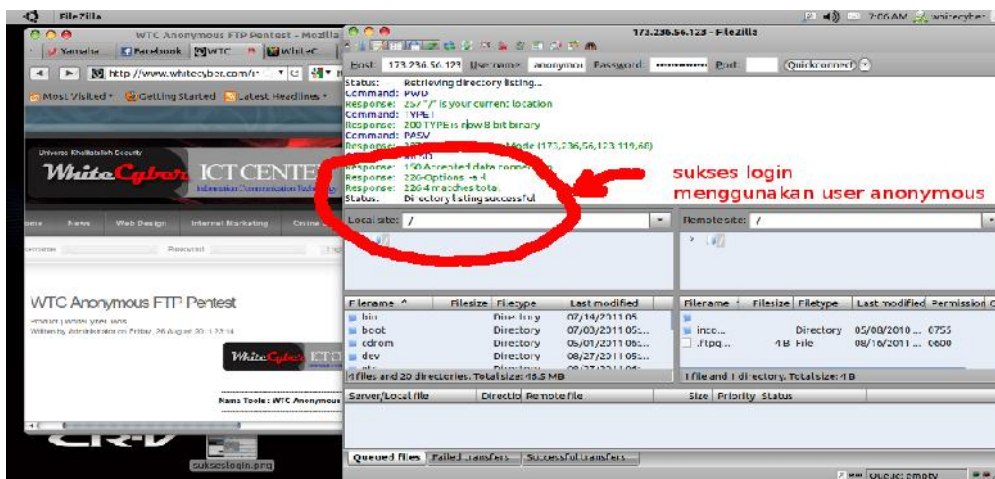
FileZilla

7:06 AM whitecyber

WTC Anonymous FTP Pentest - Mozilla

Yamaha  Facebook  WTC  WhiteC

http://www.whitecyber.com/

Most Visited  Getting Started  Latest Headlines

Universe Khalifatullah Security

WhiteCyber ICT CENTER

Information Communication Technology

Home  News  Web Design  Internet Marketing  Online

Username  Password

WTC Anonymous FTP Pentest

Written by Administrator on Friday, 26 August 20 13:14

WhiteCyber ICT

Nama Tools : WTC Anonymous

CR-V

suksesloginpng

173.236.56.123 - FileZilla

Host: 173.236.56.123  Username: anonymous  Password: ••••••••  Port:  Quickconnect

Status: Retrieving directory listing...
Command: PWD
Response: 257 "/" is your current location
Command: TYPE I
Response: 200 TYPE is now 8-bit binary
Command: PASV
Response: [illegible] Mode (173,236,56,123,119,68)
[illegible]
Response: 150 Accepted data connection
Response: 226-Options: -a -l
Response: 226 4 matches total
Status: Directory listing successful

sukses login
menggunakan user anonymous

Local site: /

Remote site: /

| Filename | Filesize | Filetype | Last modified |
|---|---|---|---|
| bin | | Directory | 07/14/2011 05 |
| boot | | Directory | 07/03/2011 05... |
| cdrom | | Directory | 05/01/2011 05... |
| dev | | Directory | 08/27/2011 05... |

1 files and 20 directories. Total size: 16.5 MB

| Filename | Filesize | Filetype | Last modified | Permission |
|---|---|---|---|---|
| .. | | | | |
| inco... | | Directory | 05/08/2010 ... | 0755 |
| .ftpq... | 4 B | File | 08/16/2011 ... | 0600 |

1 file and 1 directory. Total size: 4 B

Server/Local file  Directio  Remote file  Size  Priority  Status

Queued files  Failed transfers  Successful transfers

Queue: empty